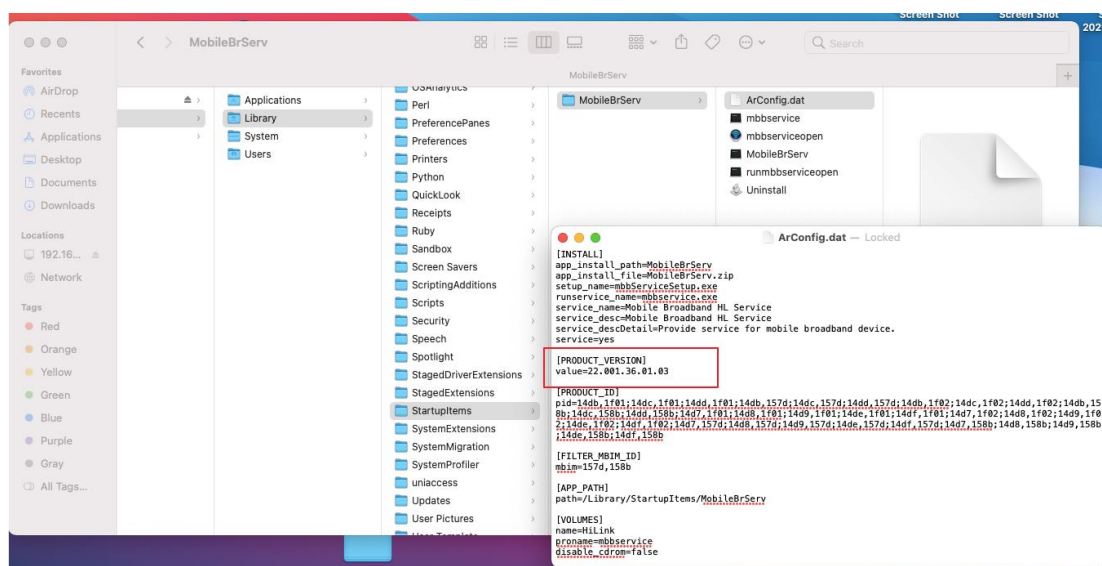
Screen Shot Screen Shot 202

MobileBrServ

Search

MobileBrServ

Favorites
AirDrop
Recents
Applications
Desktop
Documents
Downloads

Locations
192.16...
Network

Tags
Red
Orange
Yellow
Green
Blue
Purple
Gray
All Tags...

Applications
Library
System
Users

USAnalytics
Perl
PreferencePanes
Preferences
Printers
Python
QuickLook
Receipts
Ruby
Sandbox
Screen Savers
ScriptingAdditions
Scripts
Security
Speech
Spotlight
StagedDriverExtensions
StagedExtensions
StartupItems
SystemExtensions
SystemMigration
SystemProfiler
uniaccess
Updates
User Pictures

MobileBrServ

ArConfig.dat
mbbservice
mbbserviceopen
MobileBrServ
runmbbserviceopen
Uninstall

ArConfig.dat — Locked

[INSTALL]
app_install_path=MobileBrServ
app_install_file=MobileBrServ.zip
setup_name=mbbServiceSetup.exe
runservice_name=mbbservice.exe
service_name=Mobile Broadband HL Service
service_desc=Mobile Broadband HL Service
service_descDetail=Provide service for mobile broadband device.
service=yes

[PRODUCT_VERSION]
value=22.001.36.01.03

[PRODUCT_ID]
pid=14db,1f01;14dc,1f01;14dd,1f01;14db,157d;14dc,157d;14dd,157d;14db,1f02;14dc,1f02;14dd,1f02;14db,158b;14dc,158b;14dd,158b;14d7,1f01;14d8,1f01;14d9,1f01;14de,1f01;14df,1f01;14d7,1f02;14d8,1f02;14d9,1f02;14de,1f02;14df,1f02;14d7,157d;14d8,157d;14d9,157d;14de,157d;14df,157d;14d7,158b;14d8,158b;14d9,158b;14de,158b;14df,158b

[FILTER_MBIM_ID]
mbim=157d,158b

[APP_PATH]
path=/Library/StartupItems/MobileBrServ

[VOLUMES]
name=HiLink
proname=mbbservice
disable_cdrom=false